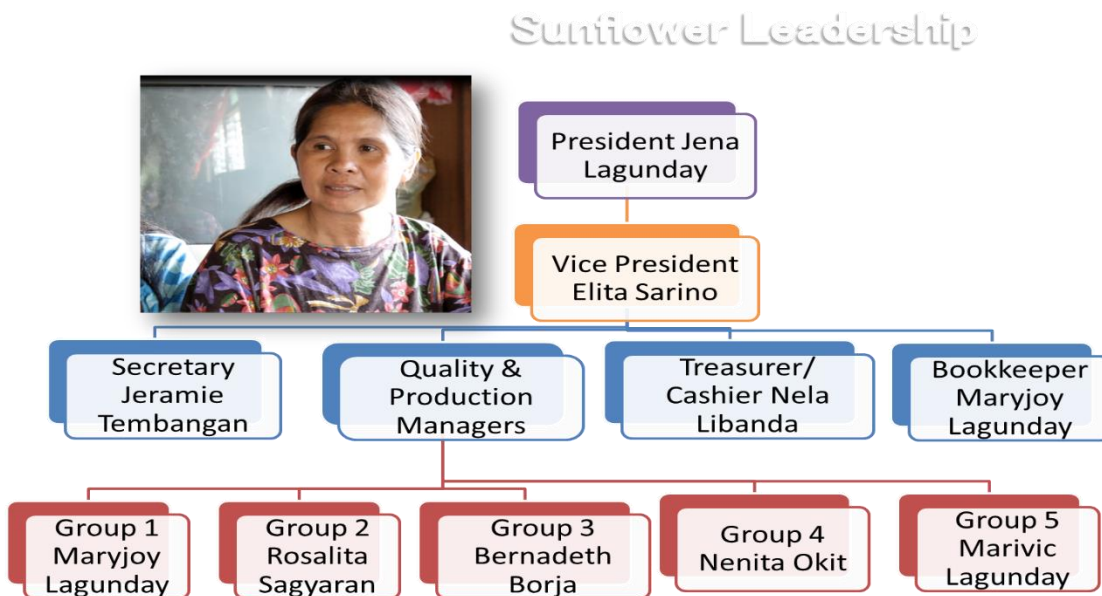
Sunflower Leadership

President Jena Lagunday

Vice President Elita Sarino

Secretary Jeramie Tembangan

Quality & Production Managers

Treasurer/ Cashier Nela Libanda

Bookkeeper Maryjoy Lagunday

Group 1 Maryjoy Lagunday

Group 2 Rosalita Sagyaran

Group 3 Bernadeth Borja

Group 4 Nenita Okit

Group 5 Marivic Lagunday